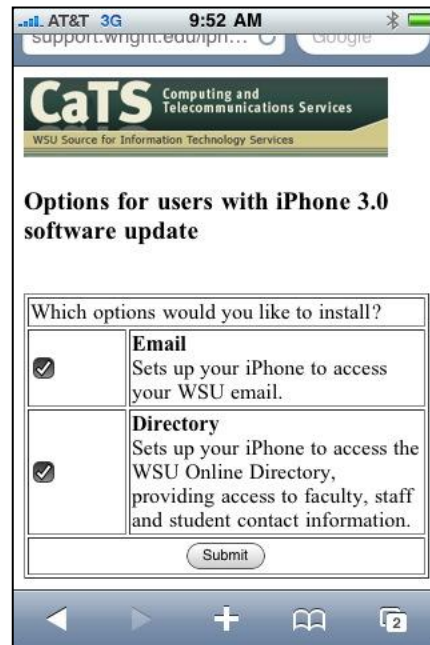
AT&T 3G 9:52 AM

support.wright.edu/ipn... Google

CaTS Computing and Telecommunications Services

WSU Source for Information Technology Services

Options for users with iPhone 3.0 software update

| Which options would you like to install? | |
|---|---|
| ☑ | **Email** Sets up your iPhone to access your WSU email. |
| ☑ | **Directory** Sets up your iPhone to access the WSU Online Directory, providing access to faculty, staff and student contact information. |
| Submit | |

2